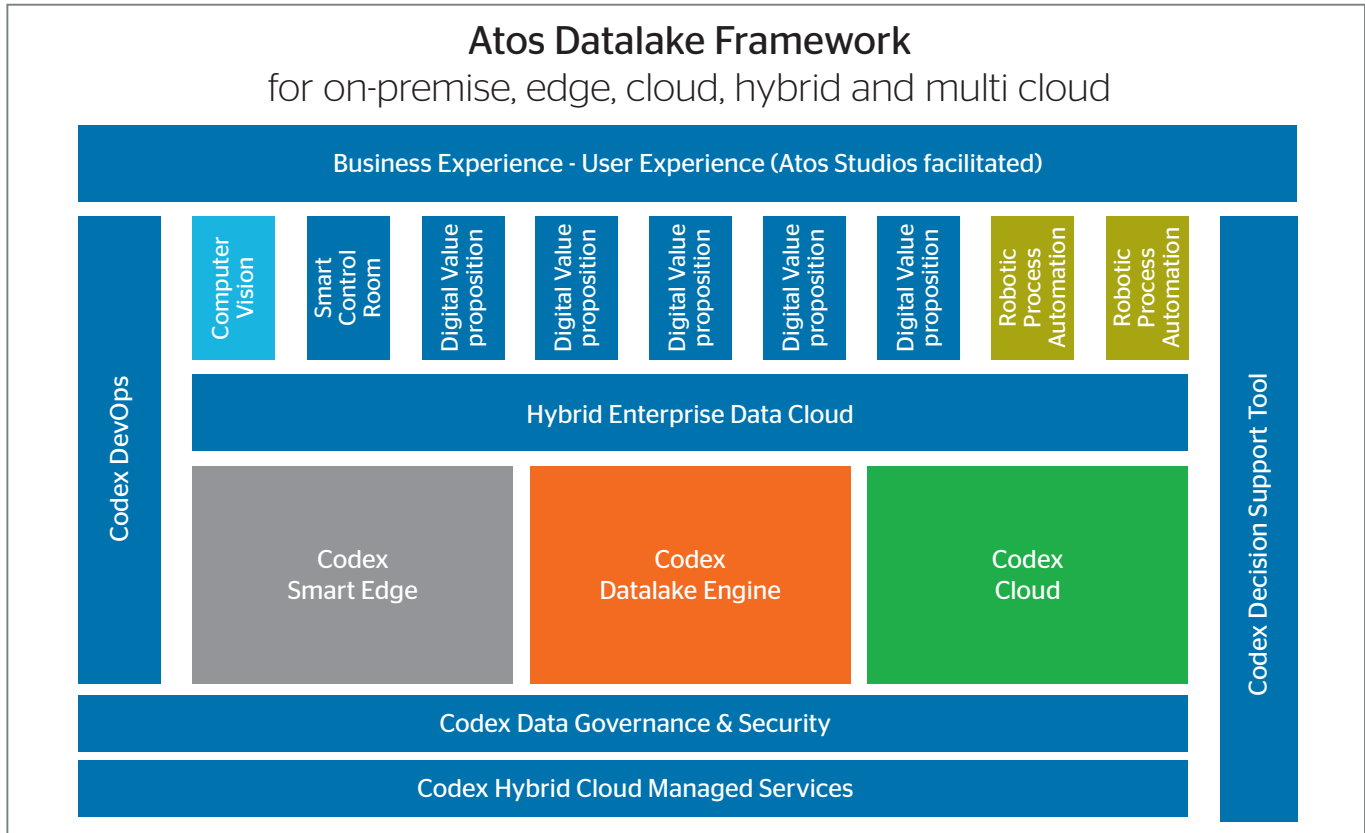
Atos Datalake Framework
for on-premise, edge, cloud, hybrid and multi cloud

Business Experience - User Experience (Atos Studios facilitated)

Codex DevOps

Computer Vision

Smart Control Room

Digital Value proposition

Digital Value proposition

Digital Value proposition

Digital Value proposition

Digital Value proposition

Robotic Process Automation

Robotic Process Automation

Codex Decision Support Tool

Hybrid Enterprise Data Cloud

Codex Smart Edge

Codex Datalake Engine

Codex Cloud

Codex Data Governance & Security

Codex Hybrid Cloud Managed Services